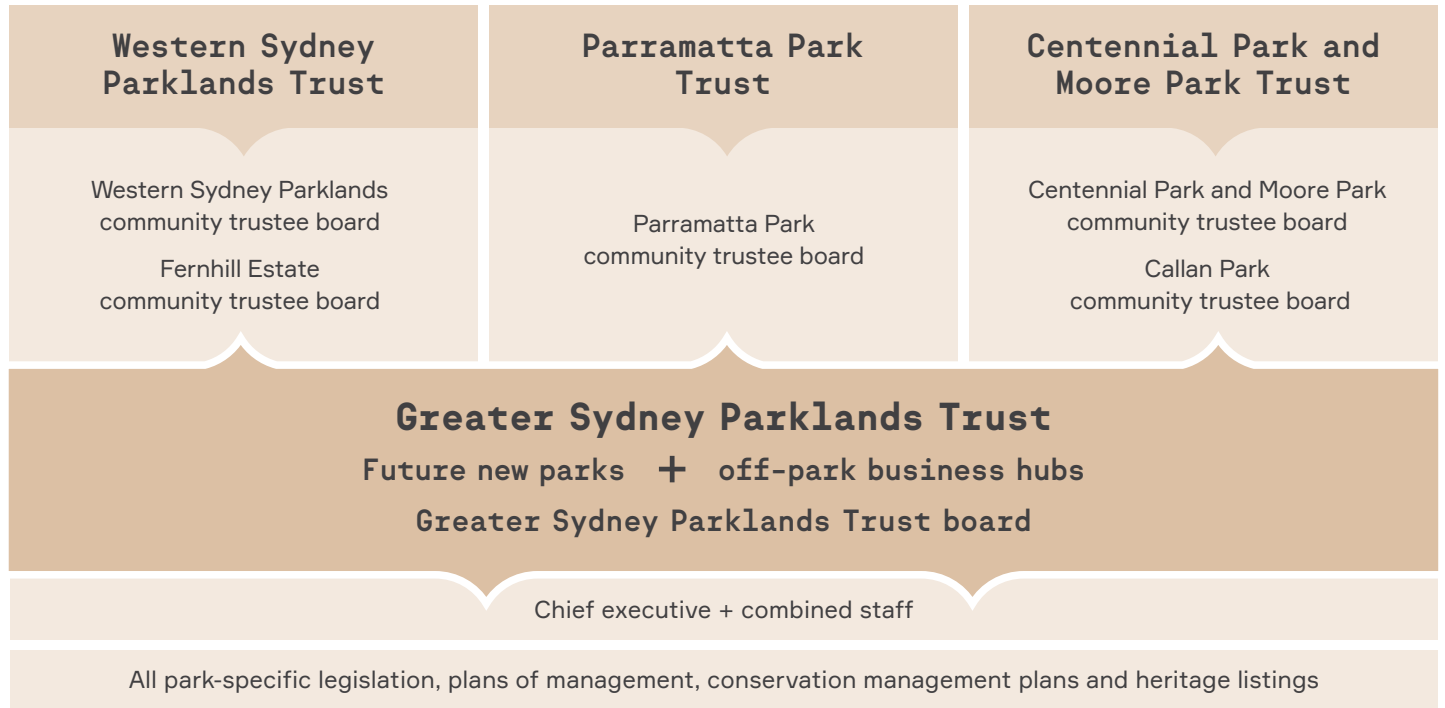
Western Sydney Parklands Trust

Western Sydney Parklands community trustee board

Fernhill Estate community trustee board

Parramatta Park Trust

Parramatta Park community trustee board

Centennial Park and Moore Park Trust

Centennial Park and Moore Park community trustee board

Callan Park community trustee board

Greater Sydney Parklands Trust

Future new parks + off-park business hubs

Greater Sydney Parklands Trust board

Chief executive + combined staff

All park-specific legislation, plans of management, conservation management plans and heritage listings